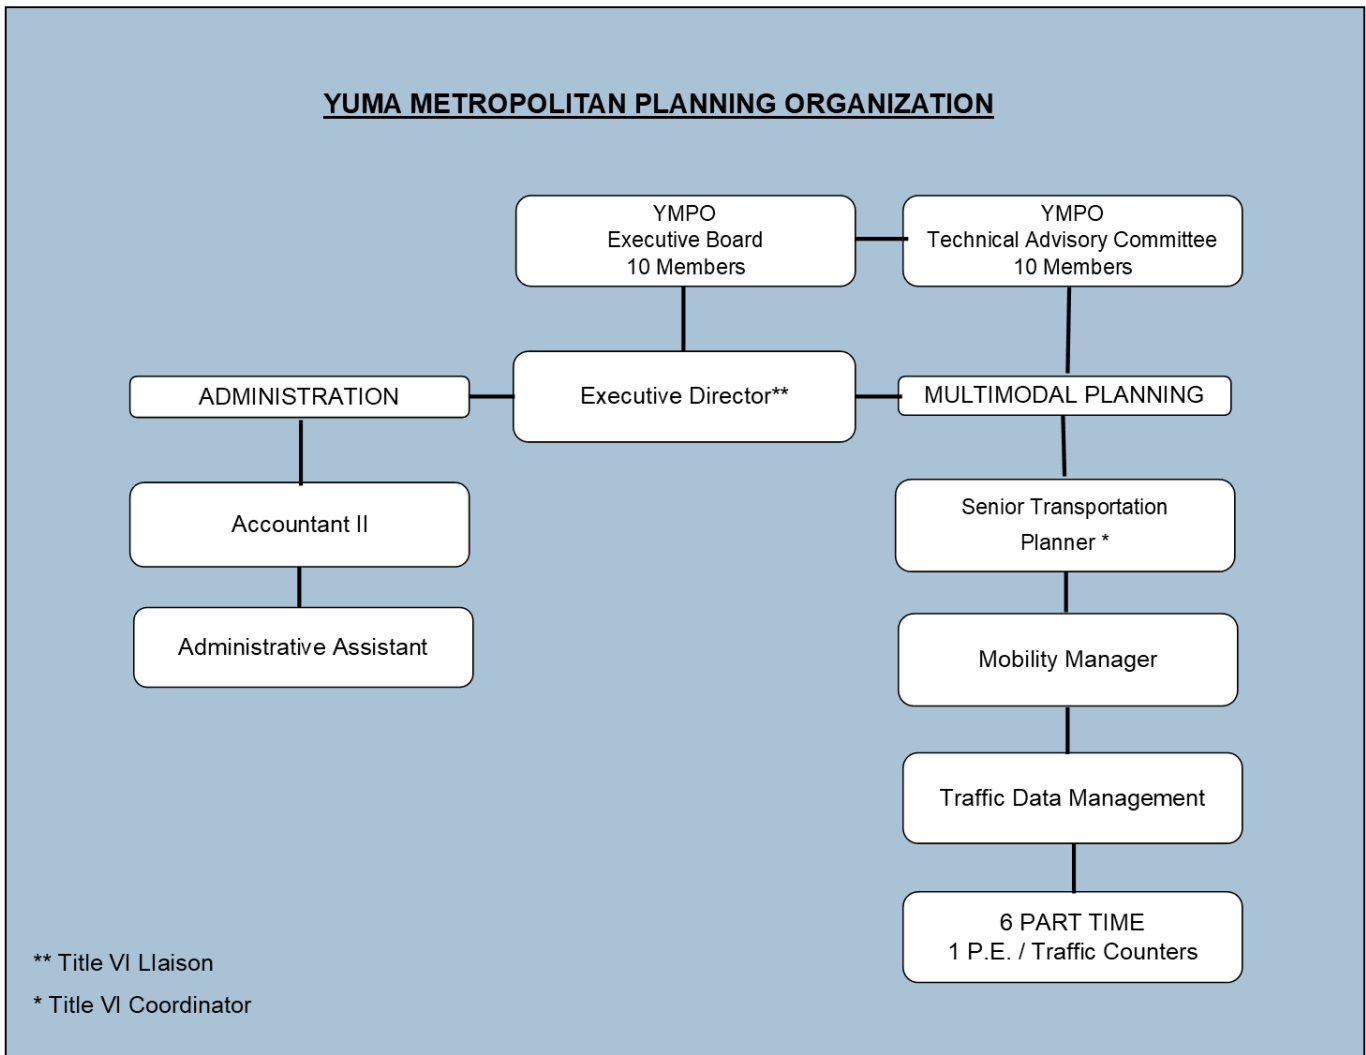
YUMA METROPOLITAN PLANNING ORGANIZATION

YMPO
Executive Board
10 Members

YMPO
Technical Advisory Committee
10 Members

ADMINISTRATION

Executive Director**

MULTIMODAL PLANNING

Accountant II

Administrative Assistant

Senior Transportation Planner *

Mobility Manager

Traffic Data Management

6 PART TIME
1 P.E. / Traffic Counters

** Title VI Llaison

* Title VI Coordinator